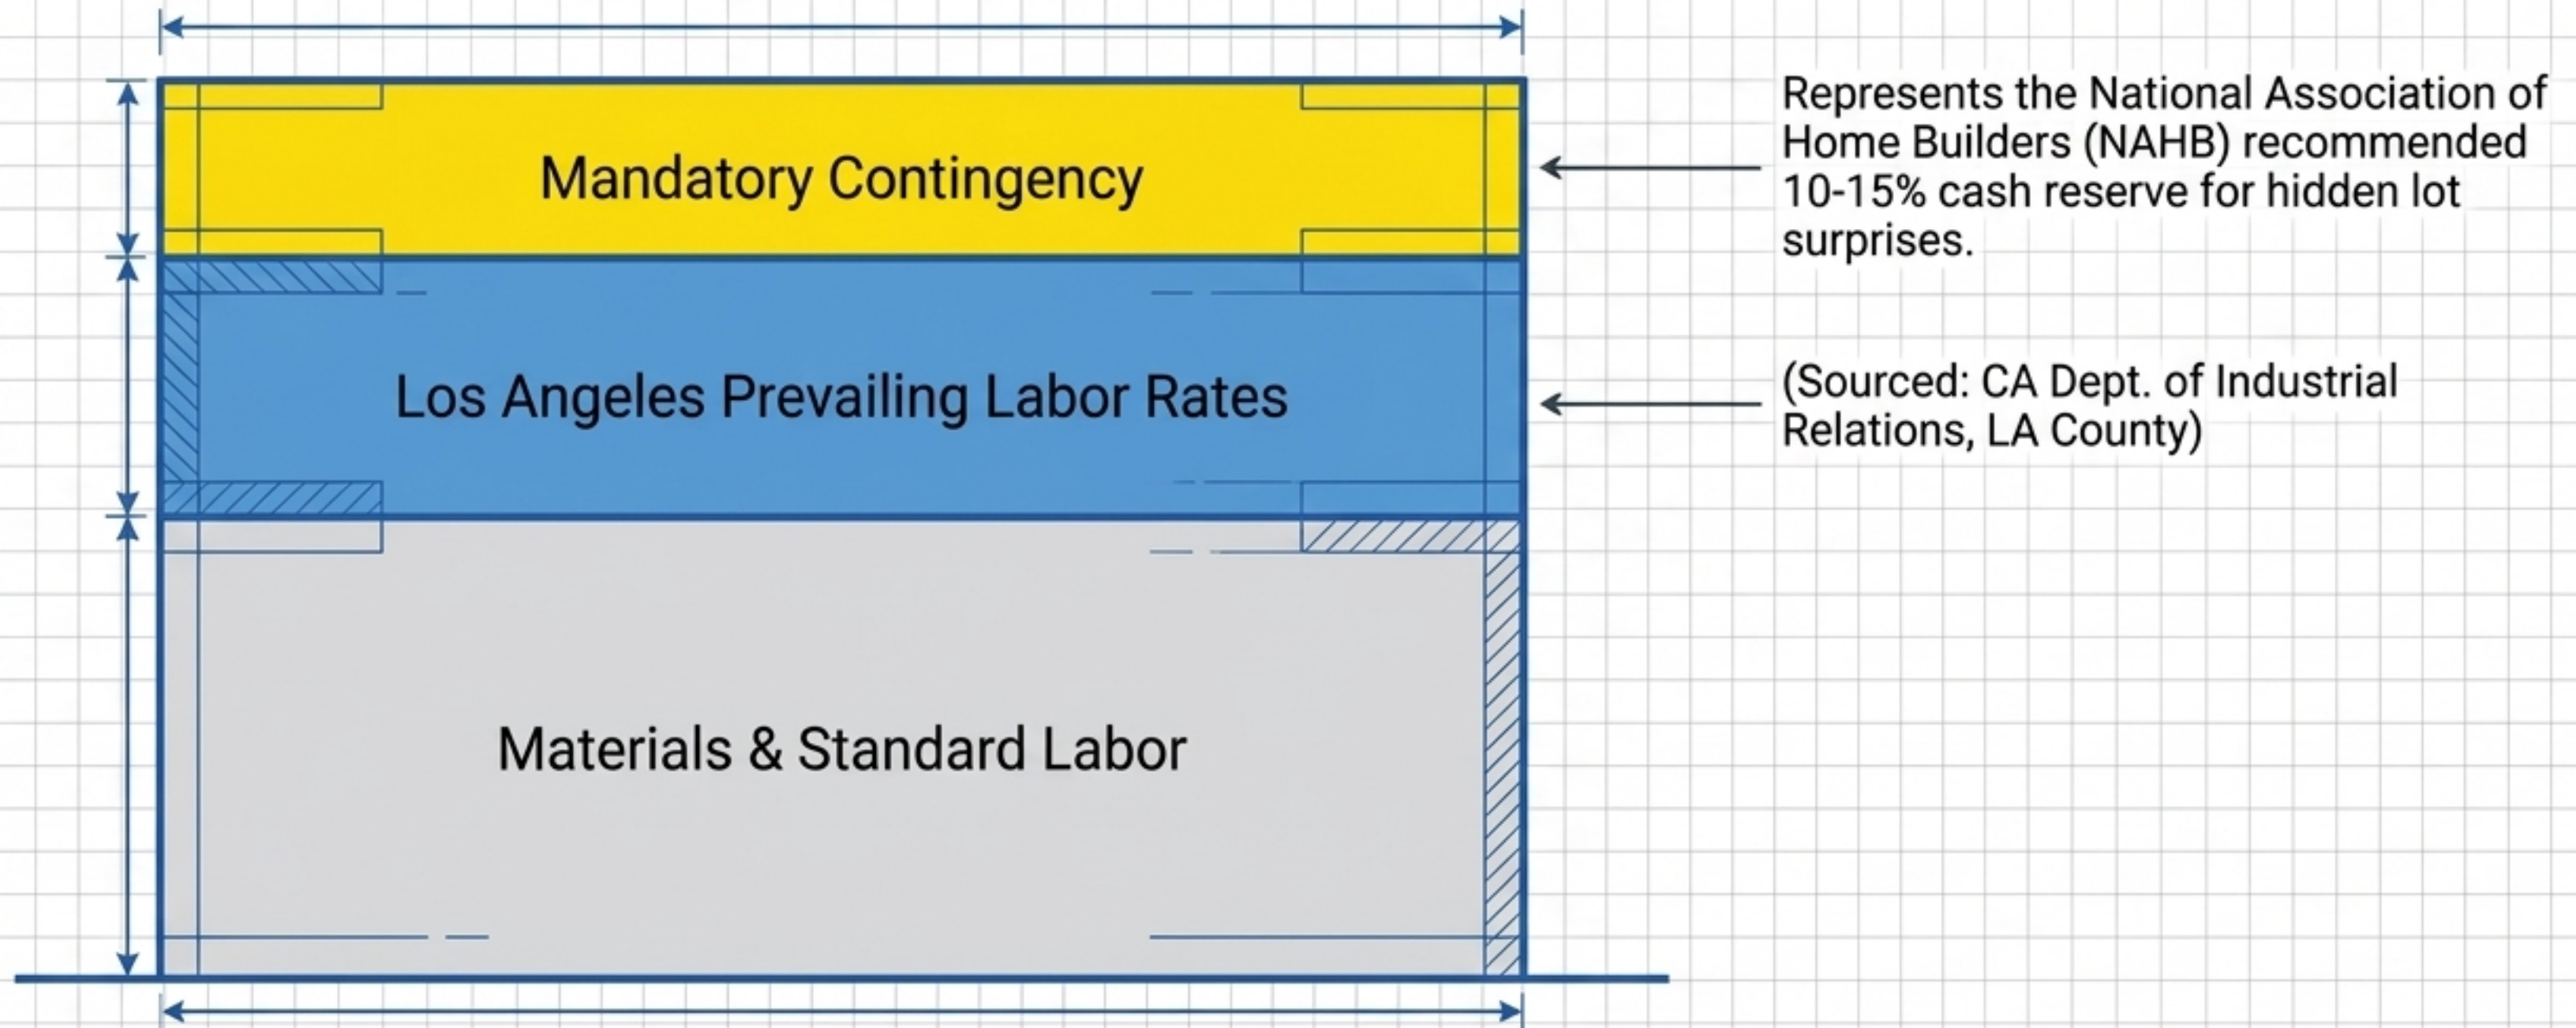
Mandatory Contingency

Represents the National Association of Home Builders (NAHB) recommended 10-15% cash reserve for hidden lot surprises.

Los Angeles Prevailing Labor Rates

(Sourced: CA Dept. of Industrial Relations, LA County)

Materials & Standard Labor